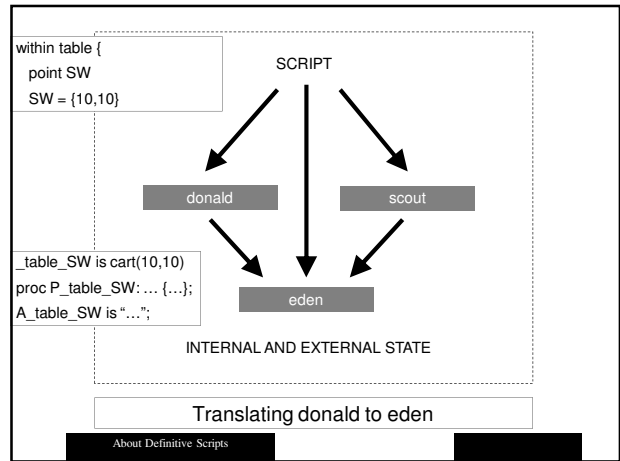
within table {
point SW
SW = {10,10}

SCRIPT

donald

scout

_table_SW is cart(10,10)
proc P_table_SW: … {…};
A_table_SW is "…";

eden

INTERNAL AND EXTERNAL STATE

Translating donald to eden

About Definitive Scripts